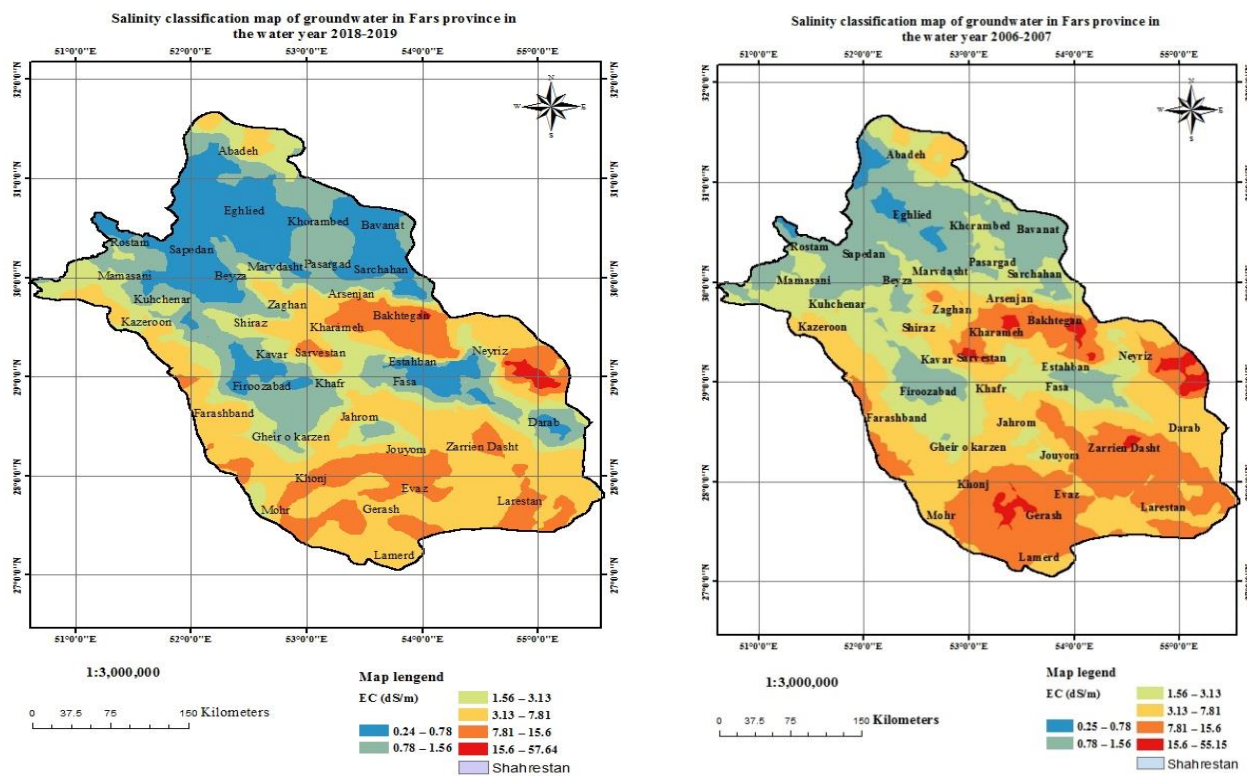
Salinity classification map of groundwater in Fars province in the water year 2018-2019

51°0'0"E 52°0'0"E 53°0'0"E 54°0'0"E 55°0'0"E

32°0'0"N 31°0'0"N 30°0'0"N 29°0'0"N 28°0'0"N 27°0'0"N

N W E S

Abadeh
Eghlied
Khorambed
Bavanat
Rostam
Sapedan
Marvdasht
Pasargad
Sarchahan
Mamasani
Beyza
Arsenjan
Kuhchenar
Zaghan
Kazeroon
Shiraz
Kharameh
Bakhtegan
Kavar
Sarvestan
Estahban
Neyriz
Firoozabad
Khafr
Fasa
Farashband
Jahrom
Darab
Gheir o karzen
Jouyom
Zarrien Dasht
Khonj
Evaz
Mohr
Gerash
Larestan
Lamerd

1:3,000,000

0 37.5 75 150 Kilometers

Map lengend
EC (dS/m)
0.24 – 0.78
0.78 – 1.56
1.56 – 3.13
3.13 – 7.81
7.81 – 15.6
15.6 – 57.64
Shahrestan

Salinity classification map of groundwater in Fars province in the water year 2006-2007

51°0'0"E 52°0'0"E 53°0'0"E 54°0'0"E 55°0'0"E

32°0'0"N 31°0'0"N 30°0'0"N 29°0'0"N 28°0'0"N 27°0'0"N

N W E S

Abadeh
Eghlied
Khorambed
Bavanat
Rostam
Sapedan
Pasargad
Marvdasht
Sarchahan
Mamasani
Beyza
Arsenjan
Kuhchenar
Zaghan
Kazeroon
Shiraz
Kharameh
Bakhtegan
Kavar
Sarvestan
Estahban
Neyriz
Firoozabad
Khafr
Fasa
Farashband
Jahrom
Darab
Gheir o karzen
Zarrien Dasht
Jouyom
Khonj
Evaz
Mohr
Gerash
Larestan
Lamerd

1:3,000,000

0 37.5 75 150 Kilometers

Map legend
EC (dS/m)
0.25 – 0.78
0.78 – 1.56
1.56 – 3.13
3.13 – 7.81
7.81 – 15.6
15.6 – 55.15
Shahrestan